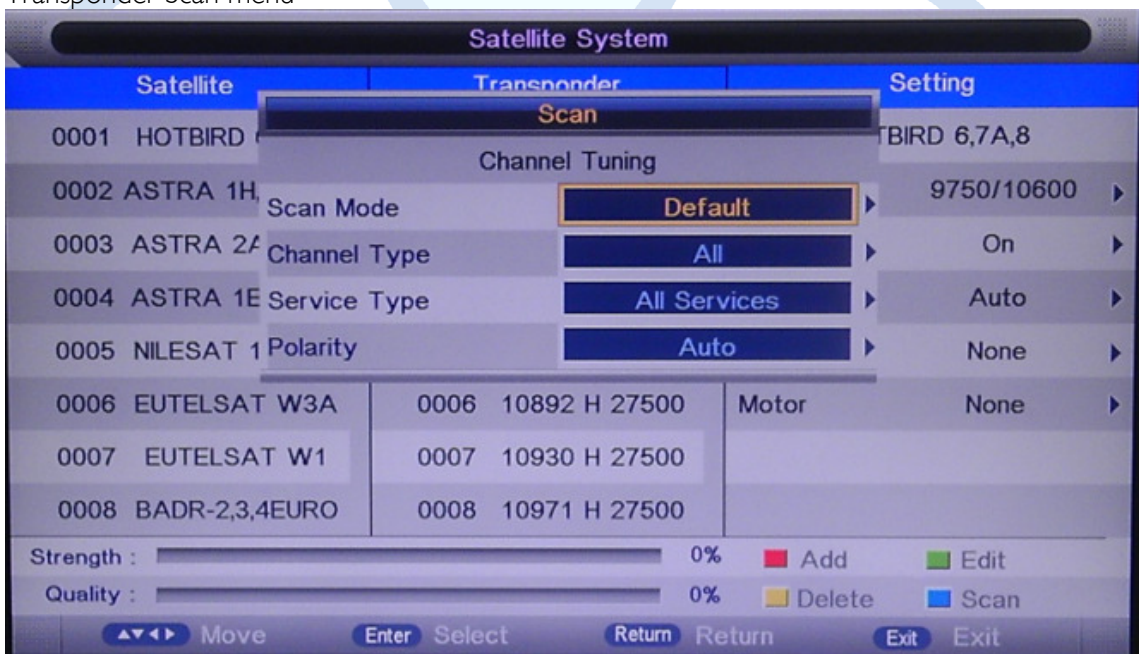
Transponder Scan menu

Satellite System

| Satellite | Transponder | Setting |
|---|---|---|
| 0001 HOTBIRD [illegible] | | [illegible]TBIRD 6,7A,8 |
| 0002 ASTRA 1H,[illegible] | | 9750/10600 |
| 0003 ASTRA 2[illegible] | | On |
| 0004 ASTRA 1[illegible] | | Auto |
| 0005 NILESAT 1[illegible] | | None |
| 0006 EUTELSAT W3A | 0006 10892 H 27500 | Motor None |
| 0007 EUTELSAT W1 | 0007 10930 H 27500 | |
| 0008 BADR-2,3,4EURO | 0008 10971 H 27500 | |

Scan

Channel Tuning

Scan Mode Default

Channel Type All

Service Type All Services

Polarity Auto

Strength : 0%

Quality : 0%

Add Edit

Delete Scan

Move Enter Select Return Return Exit Exit